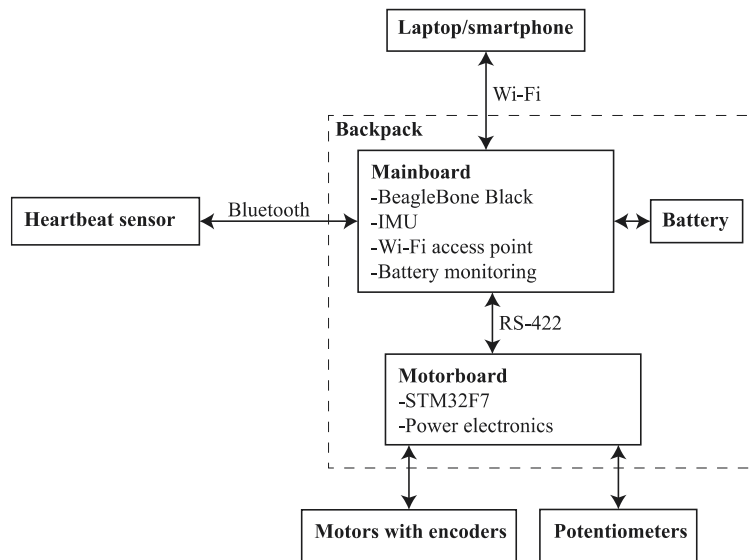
Laptop/smartphone

Wi-Fi

Backpack

Heartbeat sensor

Bluetooth

Mainboard
-BeagleBone Black
-IMU
-Wi-Fi access point
-Battery monitoring

Battery

RS-422

Motorboard
-STM32F7
-Power electronics

Motors with encoders

Potentiometers